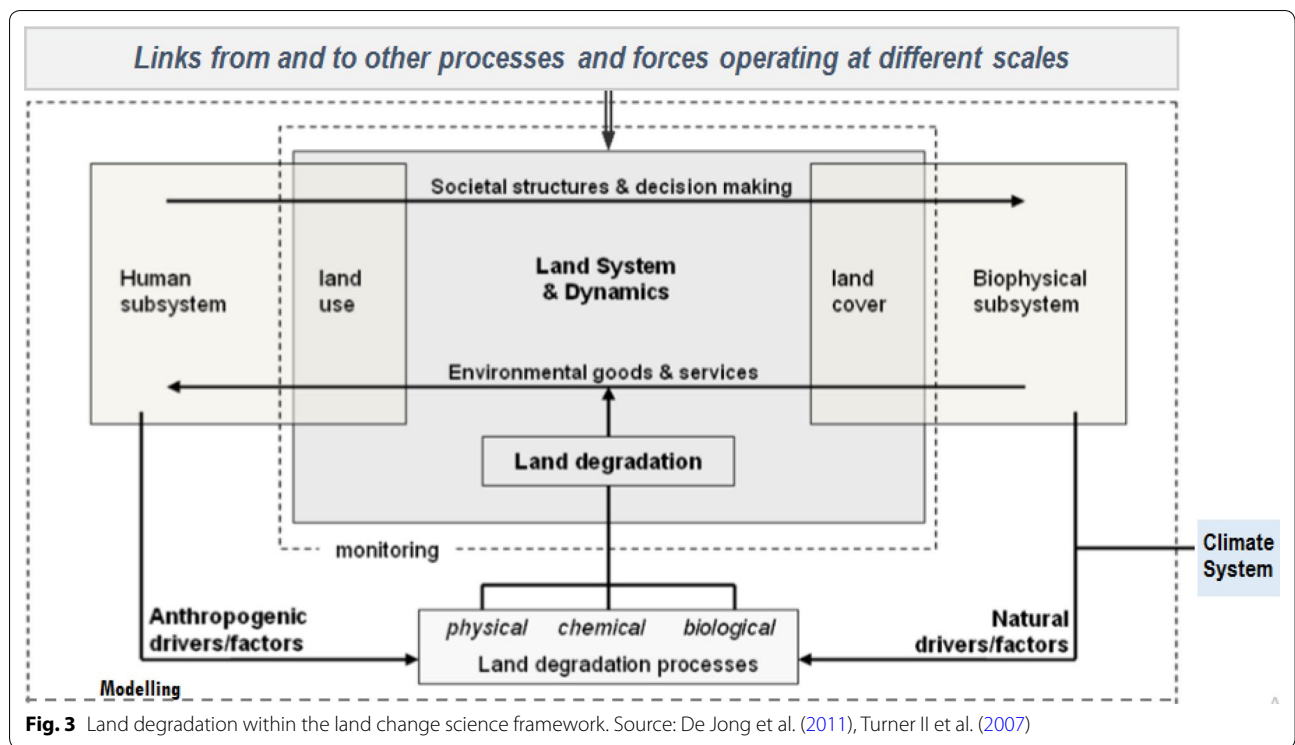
Links from and to other processes and forces operating at different scales

Societal structures & decision making

Human subsystem

land use

Land System & Dynamics

land cover

Biophysical subsystem

Environmental goods & services

Land degradation

monitoring

Climate System

Anthropogenic drivers/factors

physical chemical biological

Land degradation processes

Natural drivers/factors

Modelling

Fig. 3 Land degradation within the land change science framework. Source: De Jong et al. (2011), Turner II et al. (2007)